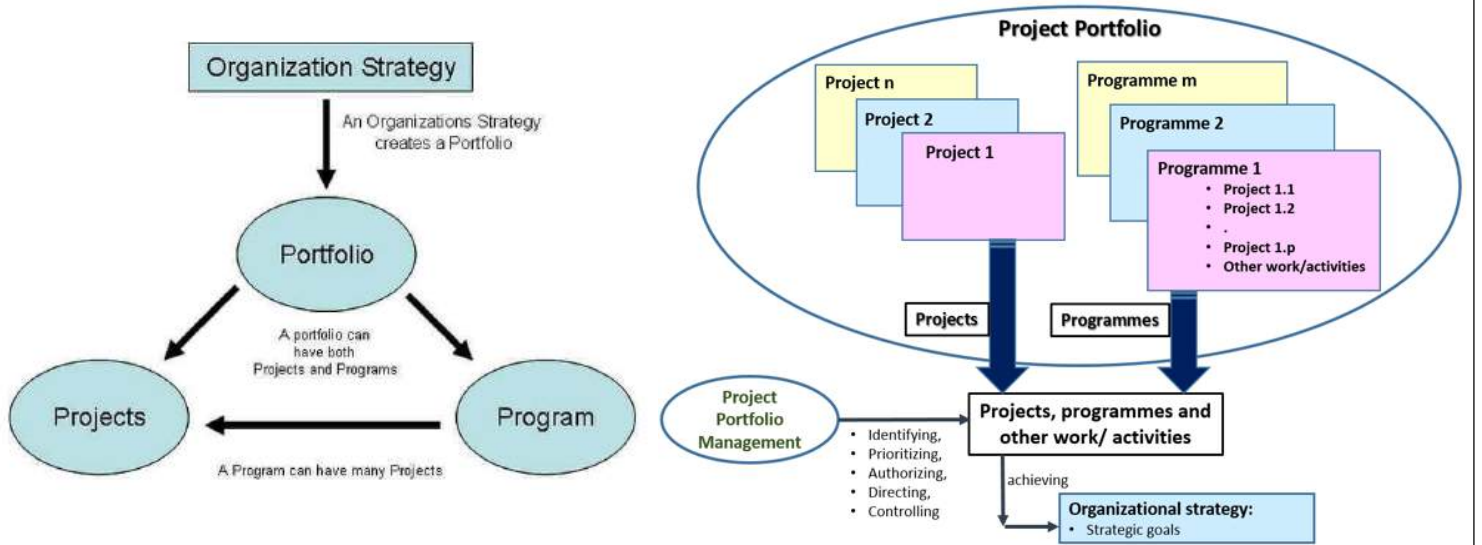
Organization Strategy

An Organizations Strategy creates a Portfolio

Portfolio

A portfolio can have both Projects and Programs

Projects

Program

A Program can have many Projects

Project Portfolio

Project n

Project 2

Project 1

Programme m

Programme 2

Programme 1
• Project 1.1
• Project 1.2
• .
• Project 1.p
• Other work/activities

Projects

Programmes

Project Portfolio Management

• Identifying,
• Prioritizing,
• Authorizing,
• Directing,
• Controlling

Projects, programmes and other work/ activities

achieving

Organizational strategy:
• Strategic goals